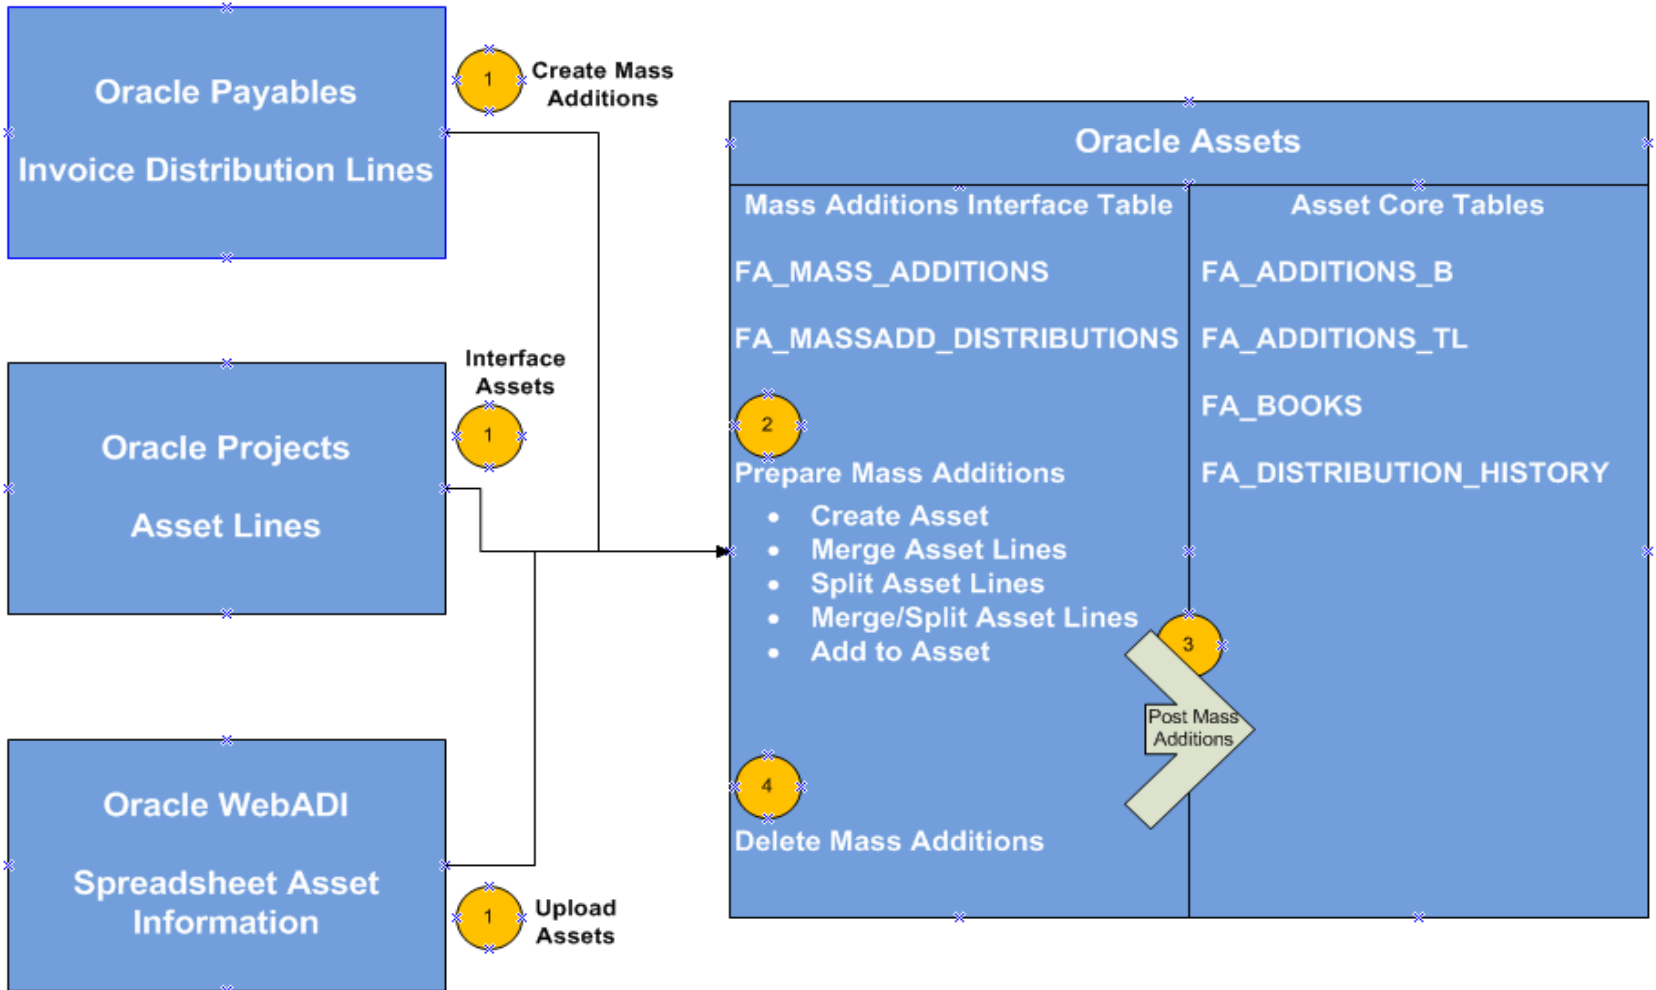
Oracle Payables

Invoice Distribution Lines

1 Create Mass Additions

Oracle Projects

Asset Lines

Interface Assets

1

Oracle WebADI

Spreadsheet Asset Information

1 Upload Assets

Oracle Assets

Mass Additions Interface Table

FA_MASS_ADDITIONS

FA_MASSADD_DISTRIBUTIONS

2

Prepare Mass Additions

- Create Asset
- Merge Asset Lines
- Split Asset Lines
- Merge/Split Asset Lines
- Add to Asset

4

Delete Mass Additions

Asset Core Tables

FA_ADDITIONS_B

FA_ADDITIONS_TL

FA_BOOKS

FA_DISTRIBUTION_HISTORY

3

Post Mass Additions